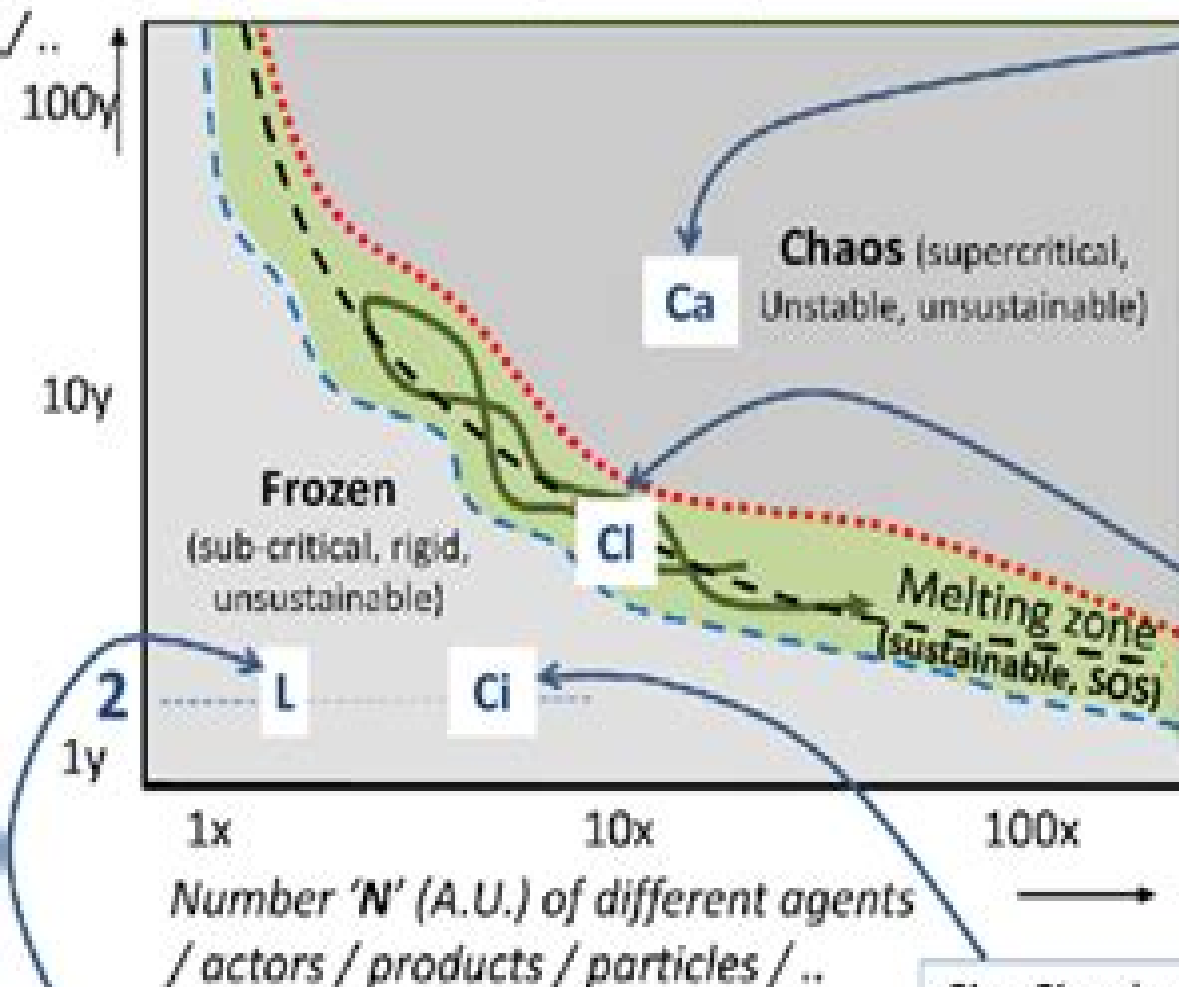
/ ..
100y
10y
1y
Chaos (supercritical, Unstable, unsustainable)
Ca
Frozen (sub-critical, rigid, unsustainable)
Cl
Melting zone (sustainable, SOS)
2
L
Ci
1x
10x
100x
Number 'N' (A.U.) of different agents / actors / products / particles / ..
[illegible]